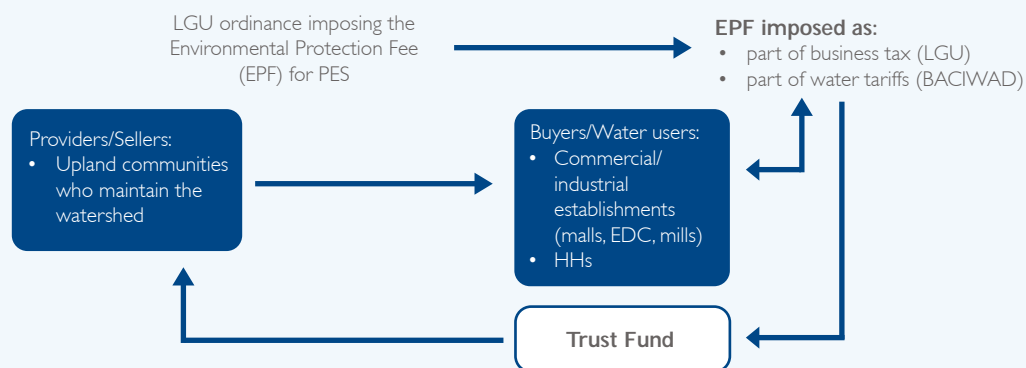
LGU ordinance imposing the Environmental Protection Fee (EPF) for PES

EPF imposed as:
- part of business tax (LGU)
- part of water tariffs (BACIWAD)

Providers/Sellers:
- Upland communities who maintain the watershed

Buyers/Water users:
- Commercial/ industrial establishments (malls, EDC, mills)
- HHs

Trust Fund